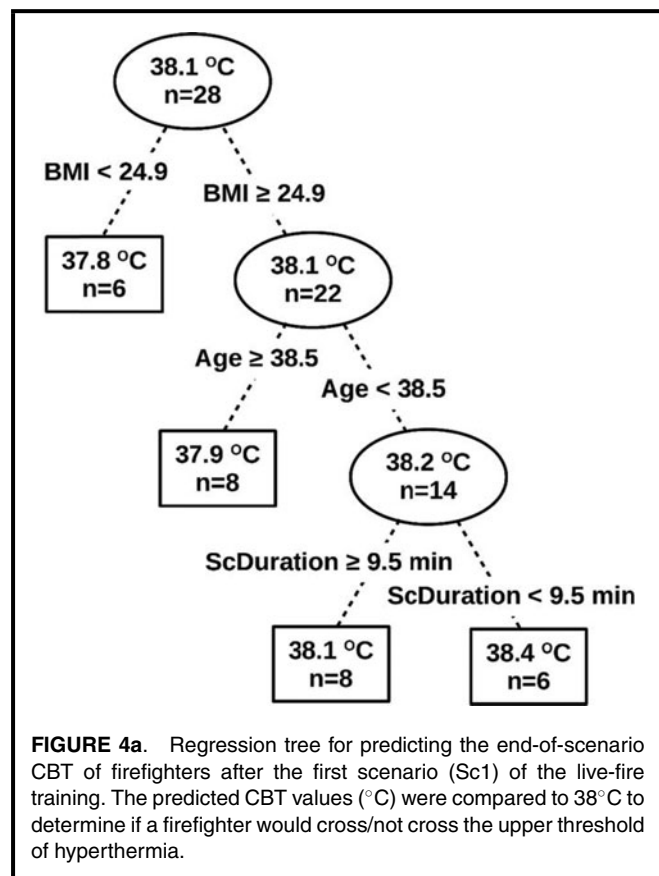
38.1 $^{o}$C
n=28

BMI < 24.9

BMI ≥ 24.9

37.8 $^{o}$C
n=6

38.1 $^{o}$C
n=22

Age ≥ 38.5

Age < 38.5

37.9 $^{o}$C
n=8

38.2 $^{o}$C
n=14

ScDuration ≥ 9.5 min

ScDuration < 9.5 min

38.1 $^{o}$C
n=8

38.4 $^{o}$C
n=6

**FIGURE 4a**. Regression tree for predicting the end-of-scenario CBT of firefighters after the first scenario (Sc1) of the live-fire training. The predicted CBT values (°C) were compared to 38°C to determine if a firefighter would cross/not cross the upper threshold of hyperthermia.